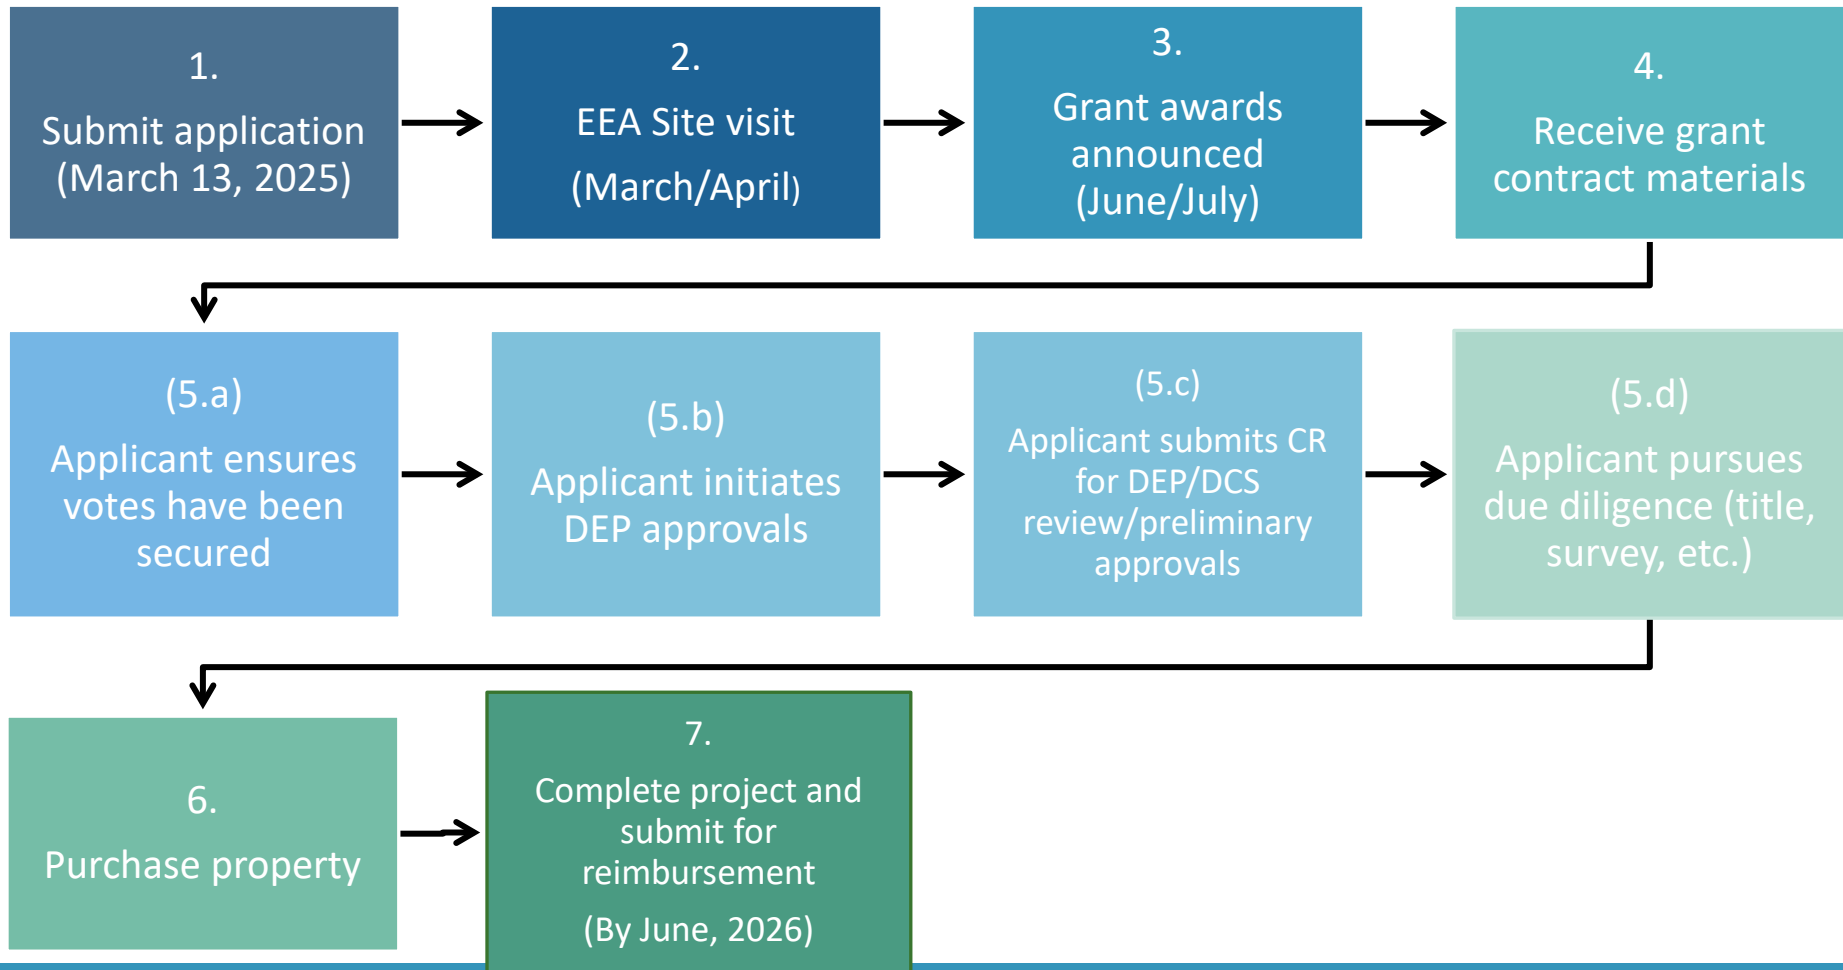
1.
Submit application
(March 13, 2025)

2.
EEA Site visit
(March/April)

3.
Grant awards announced
(June/July)

4.
Receive grant contract materials

(5.a)
Applicant ensures votes have been secured

(5.b)
Applicant initiates DEP approvals

(5.c)
Applicant submits CR for DEP/DCS review/preliminary approvals

(5.d)
Applicant pursues due diligence (title, survey, etc.)

6.
Purchase property

7.
Complete project and submit for reimbursement
(By June, 2026)